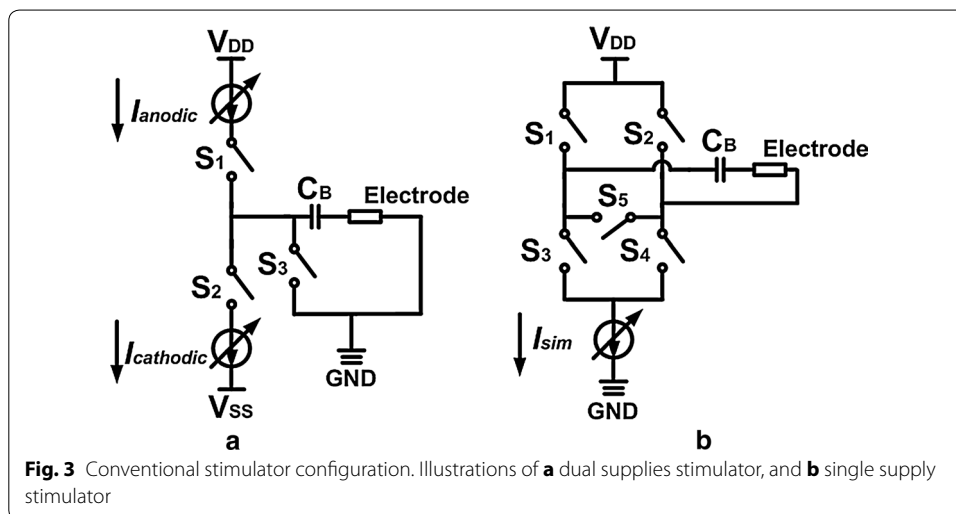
$V_{DD}$
$I_{anodic}$
$S_1$
$C_B$ Electrode
$S_3$
$S_2$
$I_{cathodic}$
GND
$V_{SS}$
a

$V_{DD}$
$S_1$ $S_2$ $C_B$ Electrode
$S_5$
$S_3$ $S_4$
$I_{sim}$
GND
b

**Fig. 3** Conventional stimulator configuration. Illustrations of **a** dual supplies stimulator, and **b** single supply stimulator